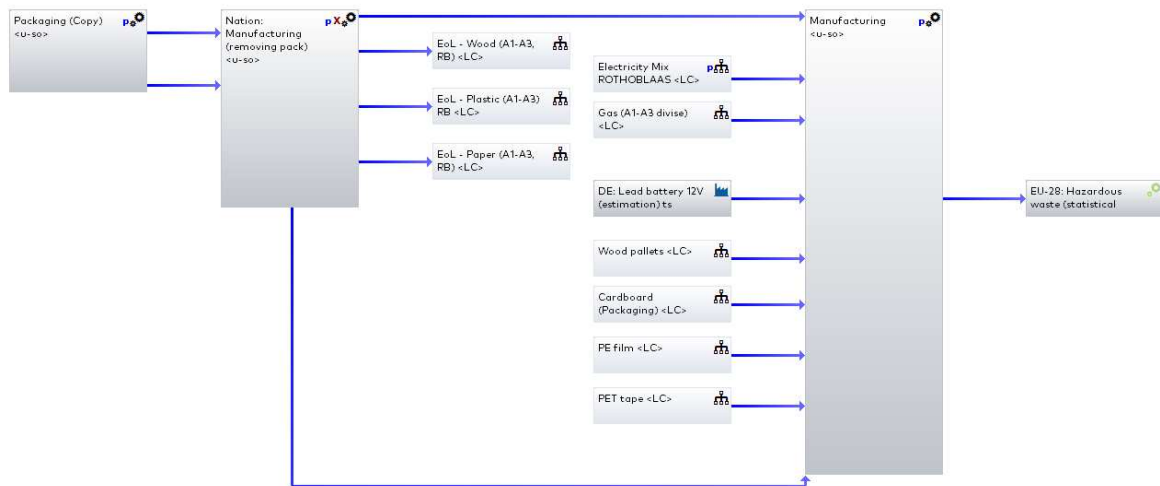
Packaging (Copy)
<u-so>

Nation: Manufacturing (removing pack)
<u-so>

EoL - Wood (A1-A3, RB) <LC>

EoL - Plastic (A1-A3) RB <LC>

EoL - Paper (A1-A3, RB) <LC>

Electricity Mix ROTHOBLAAS <LC>

Gas (A1-A3 divise) <LC>

DE: Lead battery 12V (estimation) ts

Wood pallets <LC>

Cardboard (Packaging) <LC>

PE film <LC>

PET tape <LC>

Manufacturing
<u-so>

EU-28: Hazardous waste (statistical